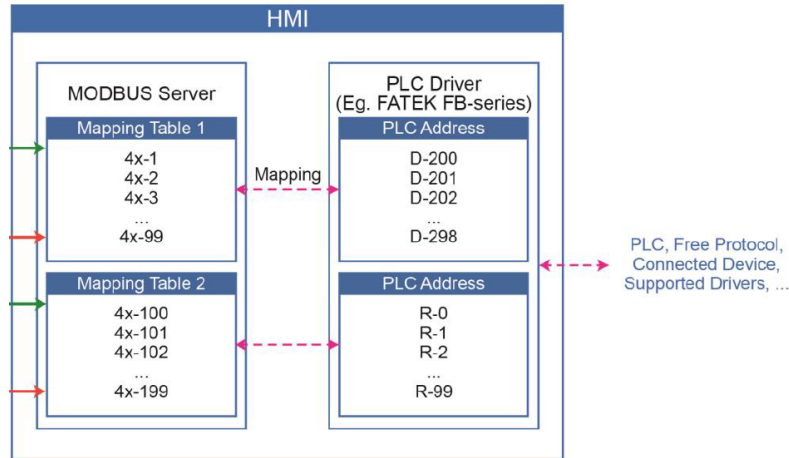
HMI

MODBUS Server

Mapping Table 1

4x-1
4x-2
4x-3
...
4x-99

Mapping Table 2

4x-100
4x-101
4x-102
...
4x-199

Mapping

PLC Driver
(Eg. FATEK FB-series)

PLC Address

D-200
D-201
D-202
...
D-298

PLC Address

R-0
R-1
R-2
...
R-99

PLC, Free Protocol, Connected Device, Supported Drivers, ...